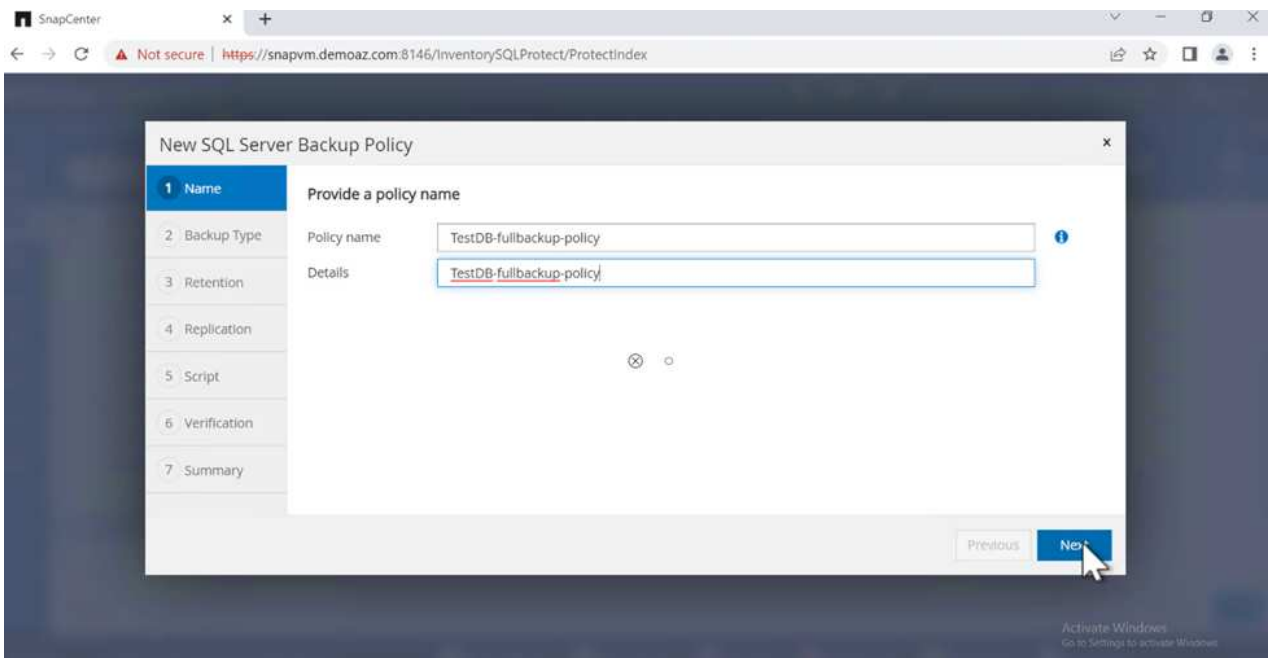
SnapCenter × +

Not secure | https://snapvm.demoaz.com:8146/InventorySQLProtect/ProtectIndex

New SQL Server Backup Policy ×

1 Name
2 Backup Type
3 Retention
4 Replication
5 Script
6 Verification
7 Summary

Provide a policy name

Policy name TestDB-fullbackup-policy
Details TestDB-fullbackup-policy

Previous Next

Activate Windows
Go to Settings to activate Windows.